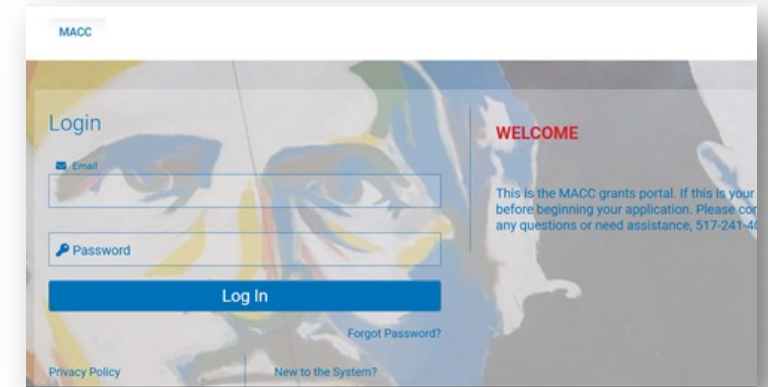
MACC

Login

Email

Password

Log In

Forgot Password?

Privacy Policy

New to the System?

WELCOME

This is the MACC grants portal. If this is your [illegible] before beginning your application. Please co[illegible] any questions or need assistance, 517-241-4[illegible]